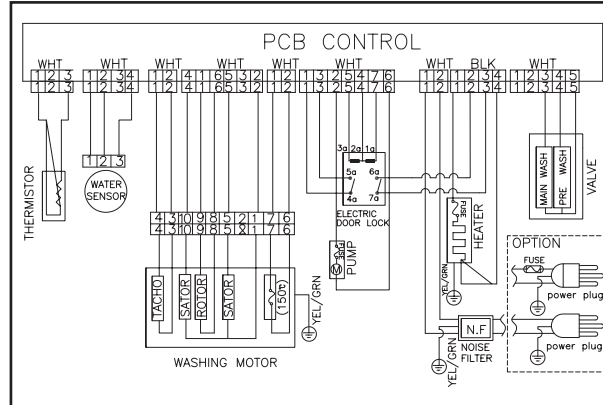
PCB CONTROL

WHT 1 2 3 1 2 3
WHT 1 2 3 4 1 2 3 4
WHT 1 2 4 1 2 4
WHT 1 6 5 3 2 1 6 5 3 2
WHT 1 2 1 2
WHT 1 3 2 5 4 7 6 1 3 2 5 4 7 6
WHT 1 2 1 2
BLK 1 2 3 4 1 2 3 4
WHT 1 2 3 4 5 1 2 3 4 5

THERMISTOR

1 2 3
WATER SENSOR

3a 2a 1a
5a 6a
4a 7a
ELECTRIC DOOR LOCK

FUSE
HEATER

MAIN WASH
PRE WASH
VALVE

4 3 10 9 8 5 2 1 7 6
4 3 10 9 8 5 2 1 7 6

TACHO
SATOR
ROTOR
SATOR
(150°C)
YEL/GRN
WASHING MOTOR

FUSE
PUMP

YEL/GRN

OPTION
FUSE
power plug

N.F
NOISE FILTER
YEL/GRN
power plug